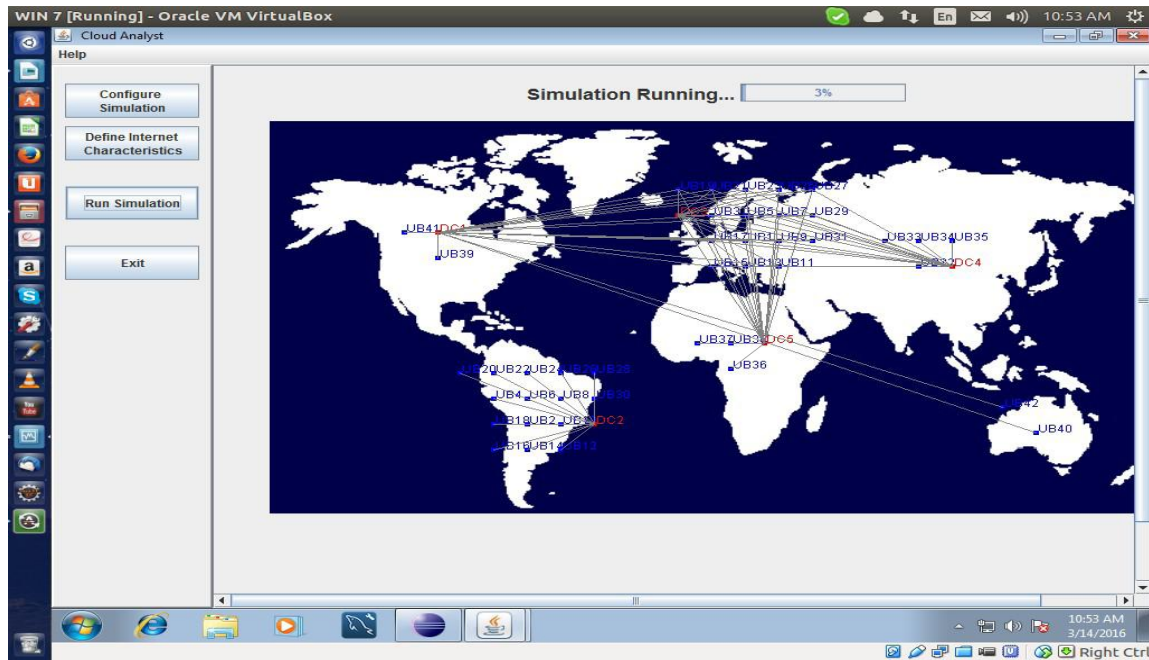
WIN 7 [Running] - Oracle VM VirtualBox
En 10:53 AM
Cloud Analyst
Help
Configure Simulation
Define Internet Characteristics
Run Simulation
Exit
Simulation Running... 3%
UB2 UB27
UB3 UB5 UB7 UB29
UB41 DC1
UB1 UB9 UB31
UB33 UB34 UB35
UB39
UB15 UB13 UB11
UB32 DC4
UB37 UB38 DC5
UB36
UB20 UB22 UB24 UB26 UB28
UB4 UB6 UB8 UB30
UB18 UB2 UB3 DC2
UB16 UB14 UB12
UB42
UB40
10:53 AM
3/14/2016
Right Ctrl